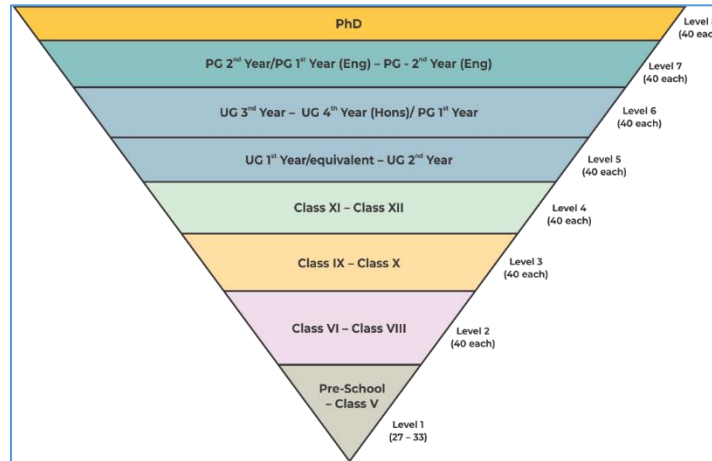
PhD

Level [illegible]
(40 eac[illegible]

PG 2$^{nd}$ Year/PG 1$^{st}$ Year (Eng) – PG - 2$^{nd}$ Year (Eng)

Level 7
(40 each)

UG 3$^{rd}$ Year – UG 4$^{th}$ Year (Hons)/ PG 1$^{st}$ Year

Level 6
(40 each)

UG 1$^{st}$ Year/equivalent – UG 2$^{nd}$ Year

Level 5
(40 each)

Class XI – Class XII

Level 4
(40 each)

Class IX – Class X

Level 3
(40 each)

Class VI – Class VIII

Level 2
(40 each)

Pre-School
– Class V

Level 1
(27 – 33)